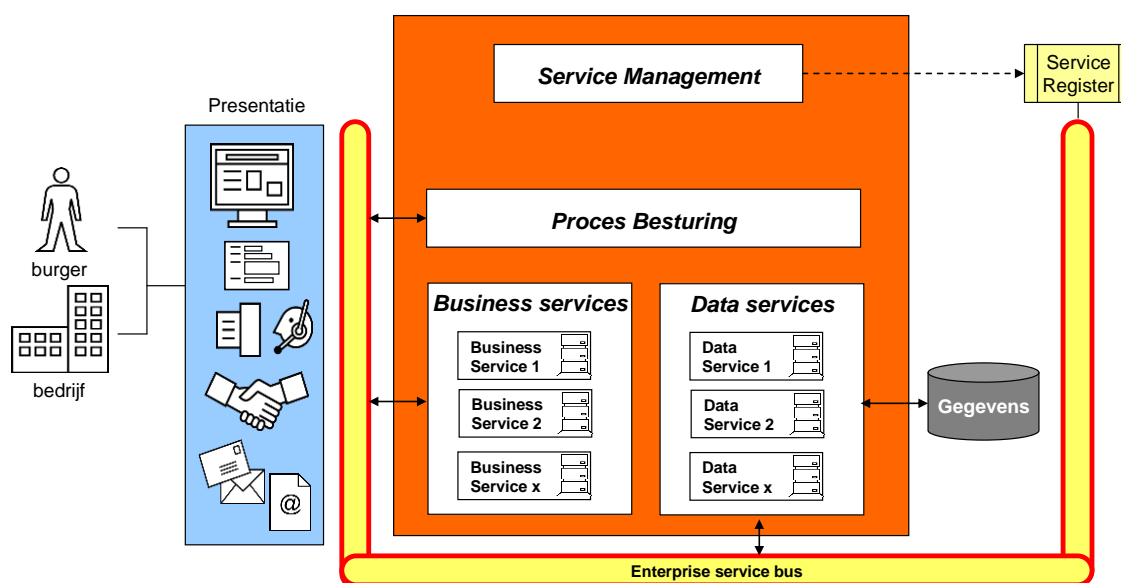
Service Management

Service Register

Presentatie

burger

bedrijf

Proces Besturing

Business services

Business Service 1

Business Service 2

Business Service x

Data services

Data Service 1

Data Service 2

Data Service x

Gegevens

@

Enterprise service bus